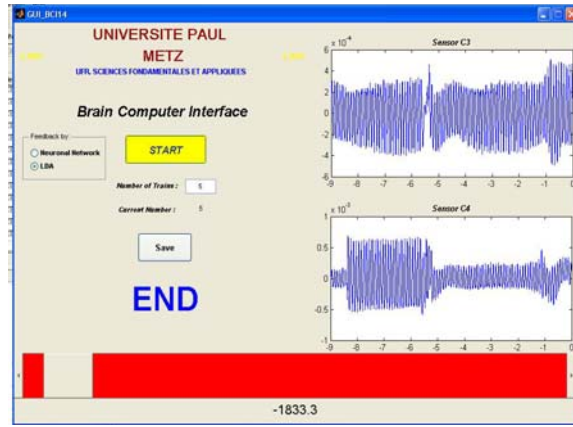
GUI_BCI14

UNIVERSITE PAUL METZ

UFR SCIENCES FONDAMENTALES ET APPLIQUEES

Brain Computer Interface

Feedback by

Neuronal Network

LDA

START

Number of Trains : 5

Current Number : 5

Save

END

Sensor C3

$x 10^{-4}$

6
4
2
0
-2
-4
-6

-9 -8 -7 -6 -5 -4 -3 -2 -1 0

Sensor C4

$x 10^{-3}$

1
0.5
0
-0.5
-1

-9 -8 -7 -6 -5 -4 -3 -2 -1 0

-1833.3